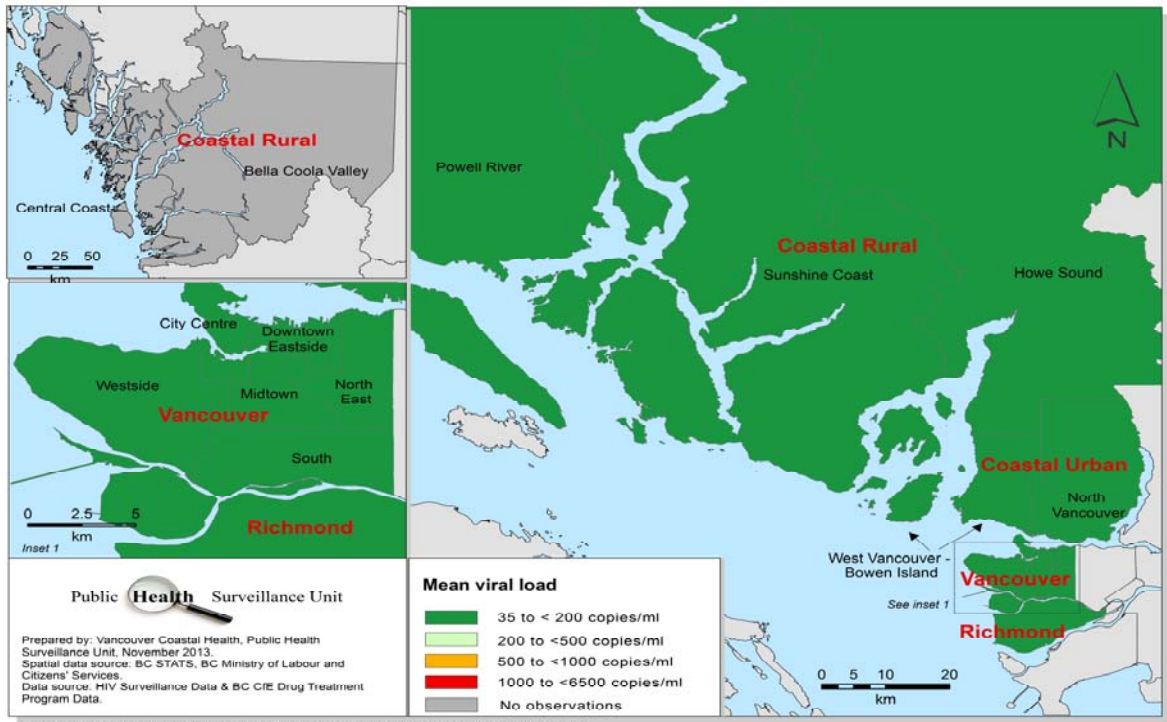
Coastal Rural
Bella Coola Valley
Central Coast
0 25 50
km

City Centre
Downtown Eastside
Westside
Midtown
North East
Vancouver
South
0 2.5 5
km
Richmond
Inset 1

Public Health Surveillance Unit

Prepared by: Vancouver Coastal Health, Public Health Surveillance Unit, November 2013.
Spatial data source: BC STATS, BC Ministry of Labour and Citizens' Services.
Data source: HIV Surveillance Data & BC CfE Drug Treatment Program Data.

Mean viral load
35 to < 200 copies/ml
200 to <500 copies/ml
500 to <1000 copies/ml
1000 to <6500 copies/ml
No observations

N
Powell River
Coastal Rural
Sunshine Coast
Howe Sound
Coastal Urban
North Vancouver
West Vancouver - Bowen Island
Vancouver
See inset 1
Richmond
0 5 10 20
km